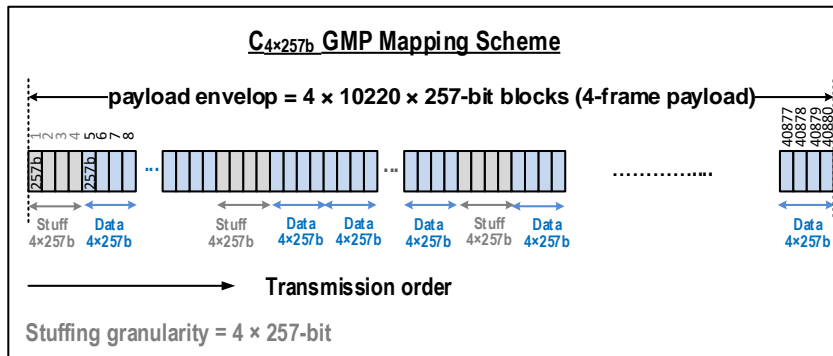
$C_{4×257b}$ GMP Mapping Scheme

payload envelop = 4 × 10220 × 257-bit blocks (4-frame payload)

1 2 3 4 5 6 7 8

257b 257b

40877 40878 40879 40880

...

Stuff 4×257b

Data 4×257b

Stuff 4×257b

Data 4×257b

Data 4×257b

Data 4×257b

Stuff 4×257b

Data 4×257b

Data 4×257b

Transmission order

Stuffing granularity = 4 × 257-bit